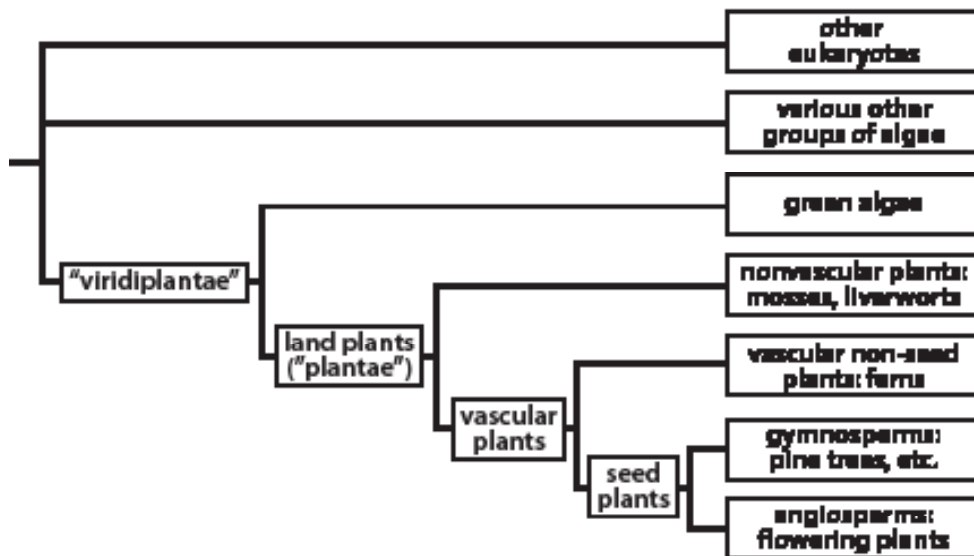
other eukaryotes

various other groups of algae

green algae

"viridiplantae"

nonvascular plants: mosses, liverworts

land plants ("plantae")

vascular non-seed plants: ferns

vascular plants

gymnosperms: pine trees, etc.

seed plants

angiosperms: flowering plants